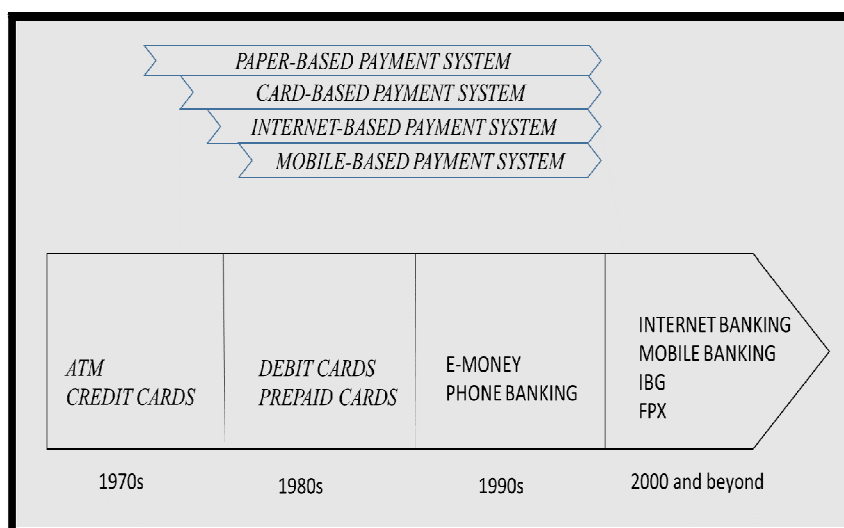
PAPER-BASED PAYMENT SYSTEM
CARD-BASED PAYMENT SYSTEM
INTERNET-BASED PAYMENT SYSTEM
MOBILE-BASED PAYMENT SYSTEM

| ATM CREDIT CARDS | DEBIT CARDS PREPAID CARDS | E-MONEY PHONE BANKING | INTERNET BANKING MOBILE BANKING IBG FPX |
|---|---|---|---|
| 1970s | 1980s | 1990s | 2000 and beyond |